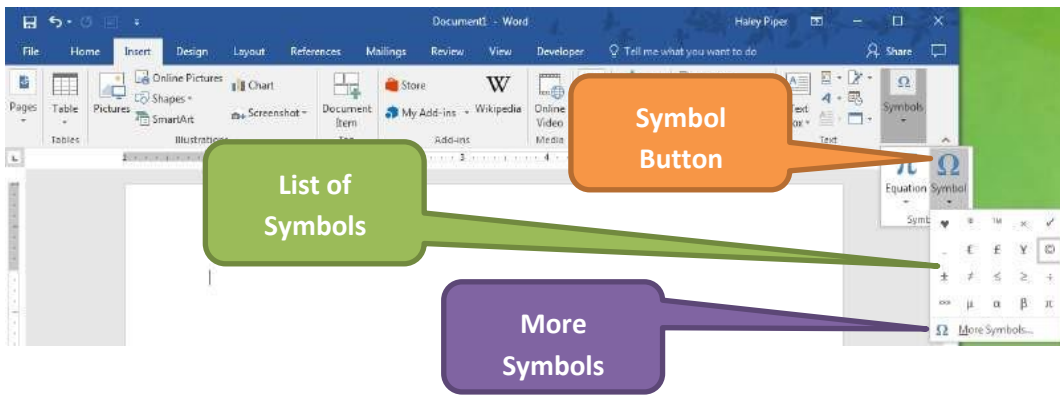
Document1 - Word

Haley Piper

File

Home

Insert

Design

Layout

References

Mailings

Review

View

Developer

Tell me what you want to do

Share

Pages

Table

Pictures

Online Pictures

Shapes

SmartArt

Chart

Screenshot

Document Item

Store

My Add-ins

Wikipedia

Online Video

Text Box

Symbols

Tables

Illustrations

Add-ins

Media

Text

Symbol Button

List of Symbols

More Symbols

Equation

Symbol

$\pi$

$\Omega$

♥

™

✓

€

£

¥

©

±

≠

≤

≥

÷

∞

µ

α

β

π

Ω More Symbols...